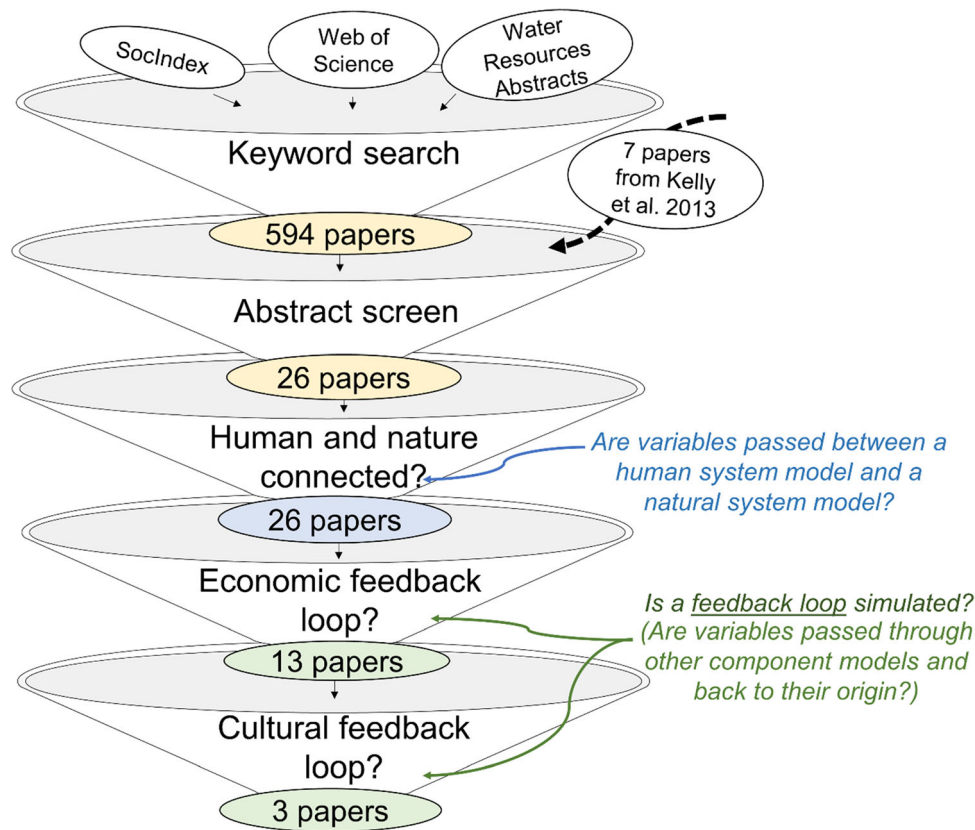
SocIndex

Web of Science

Water Resources Abstracts

Keyword search

7 papers from Kelly et al. 2013

594 papers

Abstract screen

26 papers

Human and nature connected?

Are variables passed between a human system model and a natural system model?

26 papers

Economic feedback loop?

Is a feedback loop simulated? (Are variables passed through other component models and back to their origin?)

13 papers

Cultural feedback loop?

3 papers